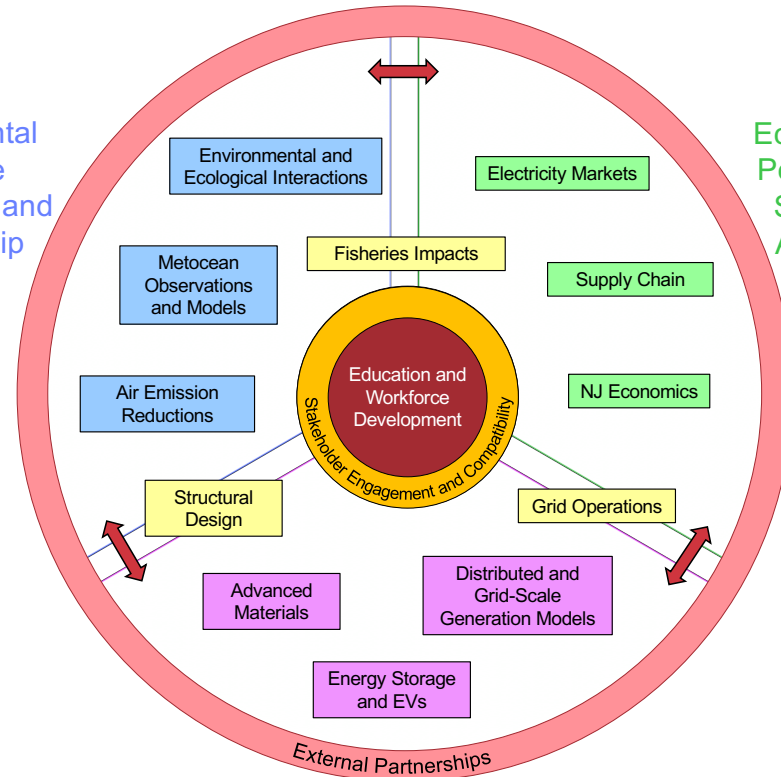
ntal
e
and
ip

Ec
Po
S
A

Environmental and Ecological Interactions

Electricity Markets

Fisheries Impacts

Metocean Observations and Models

Supply Chain

Education and Workforce Development

Stakeholder Engagement and Compatibility

Air Emission Reductions

NJ Economics

Structural Design

Grid Operations

Advanced Materials

Distributed and Grid-Scale Generation Models

Energy Storage and EVs

External Partnerships